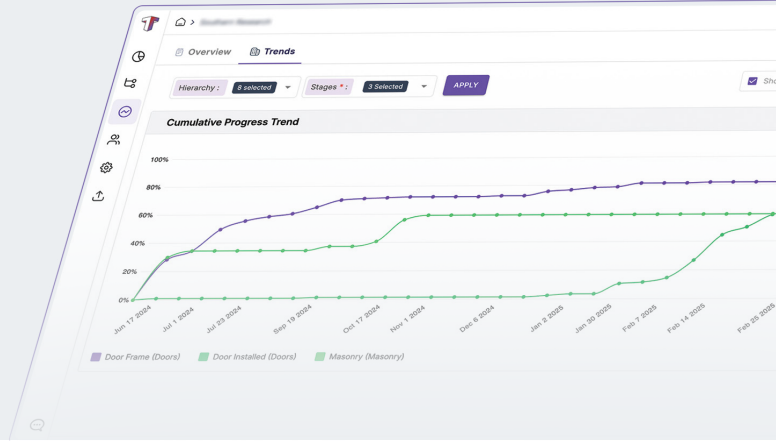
Overview Trends

Hierarchy : 8 selected

Stages * : 3 Selected

APPLY

Sho

Cumulative Progress Trend

100%
80%
60%
40%
20%
0%

Jun 17 2024
Jul 1 2024
Jul 23 2024
Sep 19 2024
Oct 17 2024
Nov 1 2024
Dec 6 2024
Jan 2 2025
Jan 30 2025
Feb 7 2025
Feb 14 2025
Feb 25 2025

Door Frame (Doors) Door Installed (Doors) Masonry (Masonry)